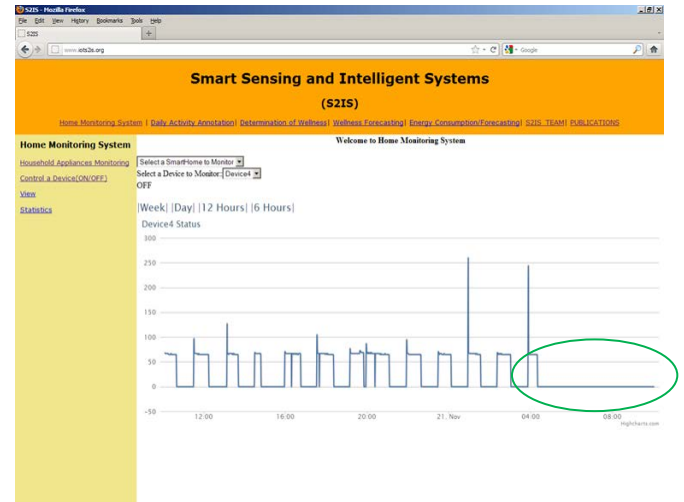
S2IS - Mozilla Firefox

File Edit View History Bookmarks Tools Help

S2IS

www.iots2is.org

Google

Smart Sensing and Intelligent Systems

(S2IS)

Home Monitoring System | Daily Activity Annotation| Determination of Wellness| Wellness Forecasting| Energy Consumption/Forecasting| S2IS_TEAM| PUBLICATIONS

Home Monitoring System

Household Appliances Monitoring

Control a Device(ON/OFF)

View

Statistics

Welcome to Home Monitoring System

Select a SmartHome to Monitor
Select a Device to Monitor: Device4
OFF

|Week| |Day| |12 Hours| |6 Hours|

Device4 Status

300
250
200
150
100
50
0
-50

12:00 16:00 20:00 21. Nov 04:00 08:00

Highcharts.com